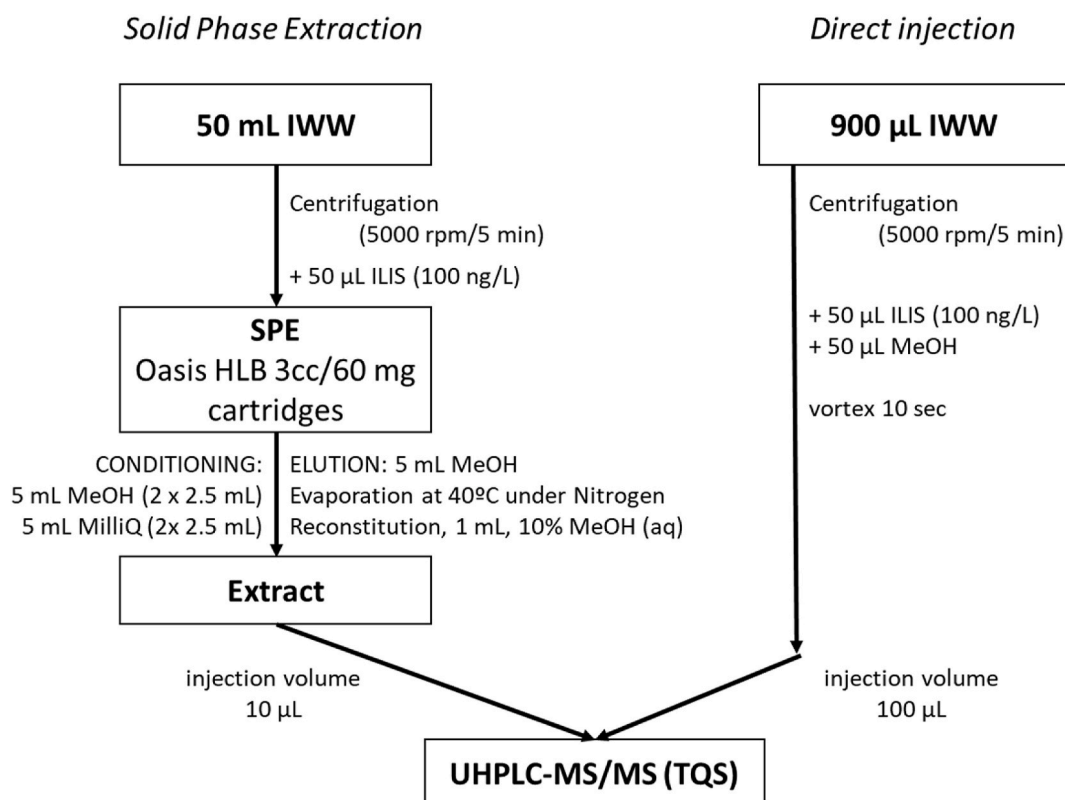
Solid Phase Extraction

Direct injection

50 mL IWW

Centrifugation (5000 rpm/5 min)

+ 50 μL ILIS (100 ng/L)

SPE
Oasis HLB 3cc/60 mg cartridges

CONDITIONING:
5 mL MeOH (2 x 2.5 mL)
5 mL MilliQ (2x 2.5 mL)

ELUTION: 5 mL MeOH
Evaporation at 40ºC under Nitrogen
Reconstitution, 1 mL, 10% MeOH (aq)

Extract

injection volume
10 μL

900 μL IWW

Centrifugation (5000 rpm/5 min)

+ 50 μL ILIS (100 ng/L)
+ 50 μL MeOH

vortex 10 sec

injection volume
100 μL

UHPLC-MS/MS (TQS)